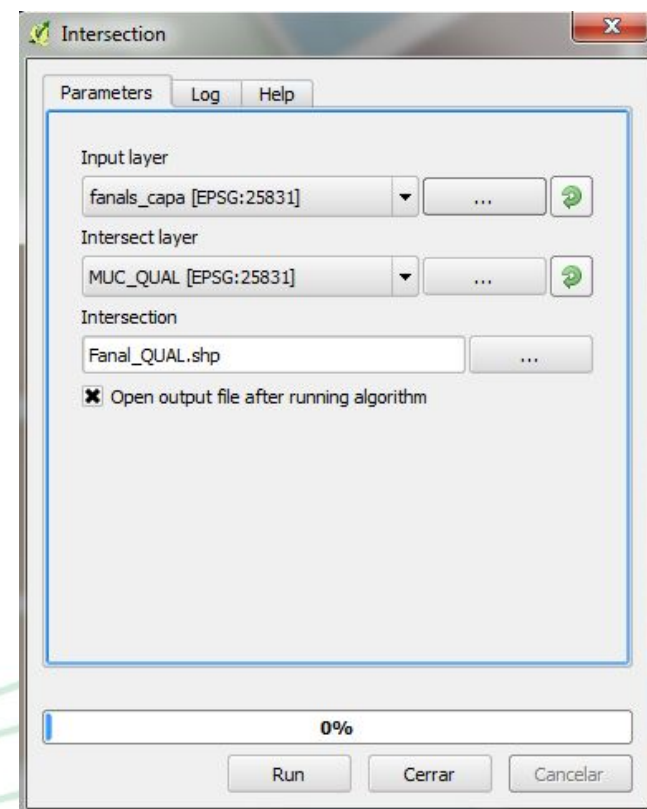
Intersection

x

Parameters Log Help

Input layer

fanals_capa [EPSG:25831]

...

Intersect layer

MUC_QUAL [EPSG:25831]

...

Intersection

Fanal_QUAL.shp

...

Open output file after running algorithm

0%

Run

Cerrar

Cancelar